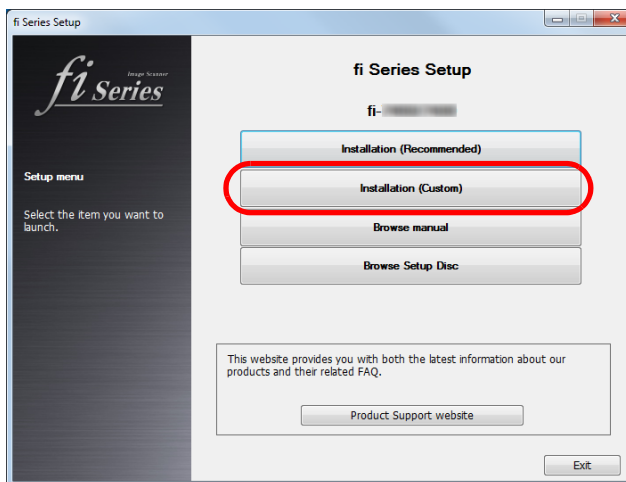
fi Series Setup

fi Series Image Scanner

Setup menu

Select the item you want to launch.

fi Series Setup

fi-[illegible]

Installation (Recommended)

Installation (Custom)

Browse manual

Browse Setup Disc

This website provides you with both the latest information about our products and their related FAQ.

Product Support website

Exit